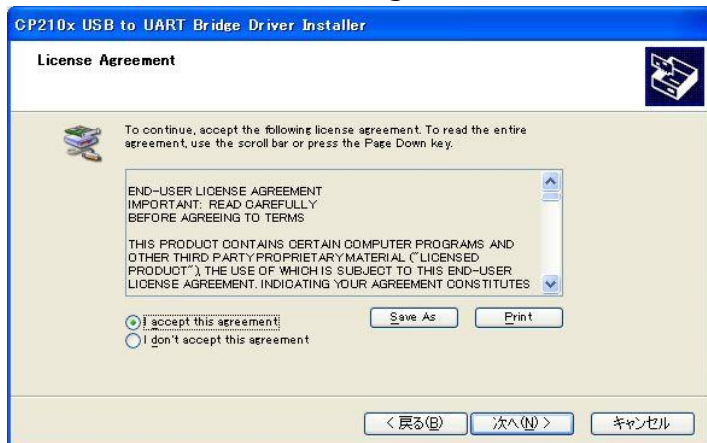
CP210x USB to UART Bridge Driver Installer

License Agreement

To continue, accept the following license agreement. To read the entire agreement, use the scroll bar or press the Page Down key.

END-USER LICENSE AGREEMENT
IMPORTANT: READ CAREFULLY
BEFORE AGREEING TO TERMS

THIS PRODUCT CONTAINS CERTAIN COMPUTER PROGRAMS AND OTHER THIRD PARTY PROPRIETARY MATERIAL ("LICENSED PRODUCT"), THE USE OF WHICH IS SUBJECT TO THIS END-USER LICENSE AGREEMENT. INDICATING YOUR AGREEMENT CONSTITUTES

I accept this agreement
I don't accept this agreement

Save As
Print

< 戻る(B)
次へ(N) >
キャンセル